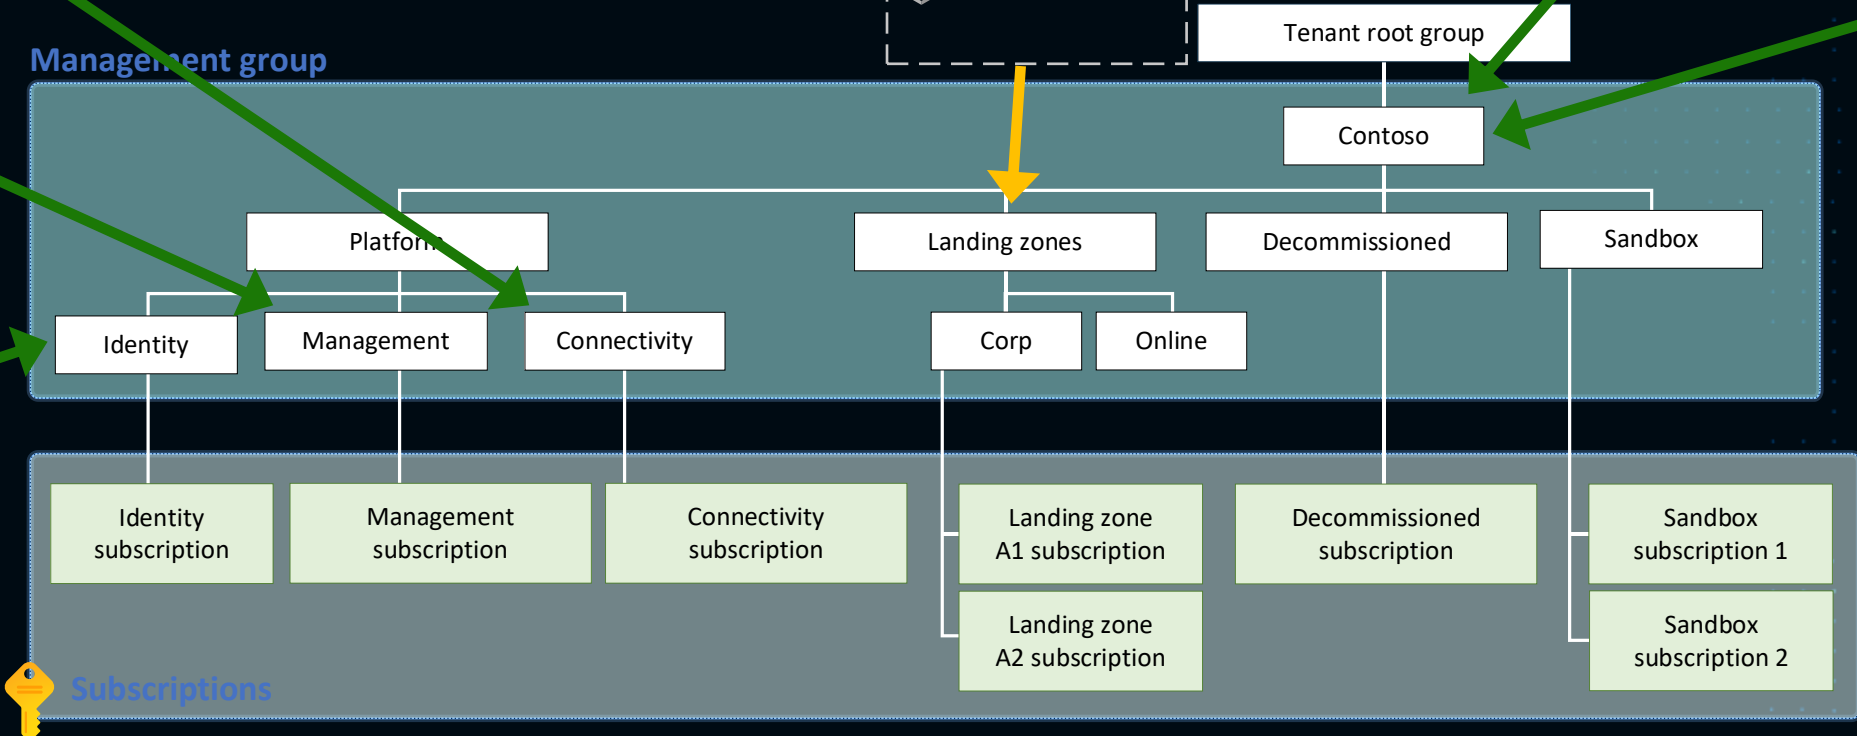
Management group

Tenant root group

Contoso

Platform

Landing zones

Decommissioned

Sandbox

Identity

Management

Connectivity

Corp

Online

Identity subscription

Management subscription

Connectivity subscription

Landing zone A1 subscription

Landing zone A2 subscription

Decommissioned subscription

Sandbox subscription 1

Sandbox subscription 2

Subscriptions